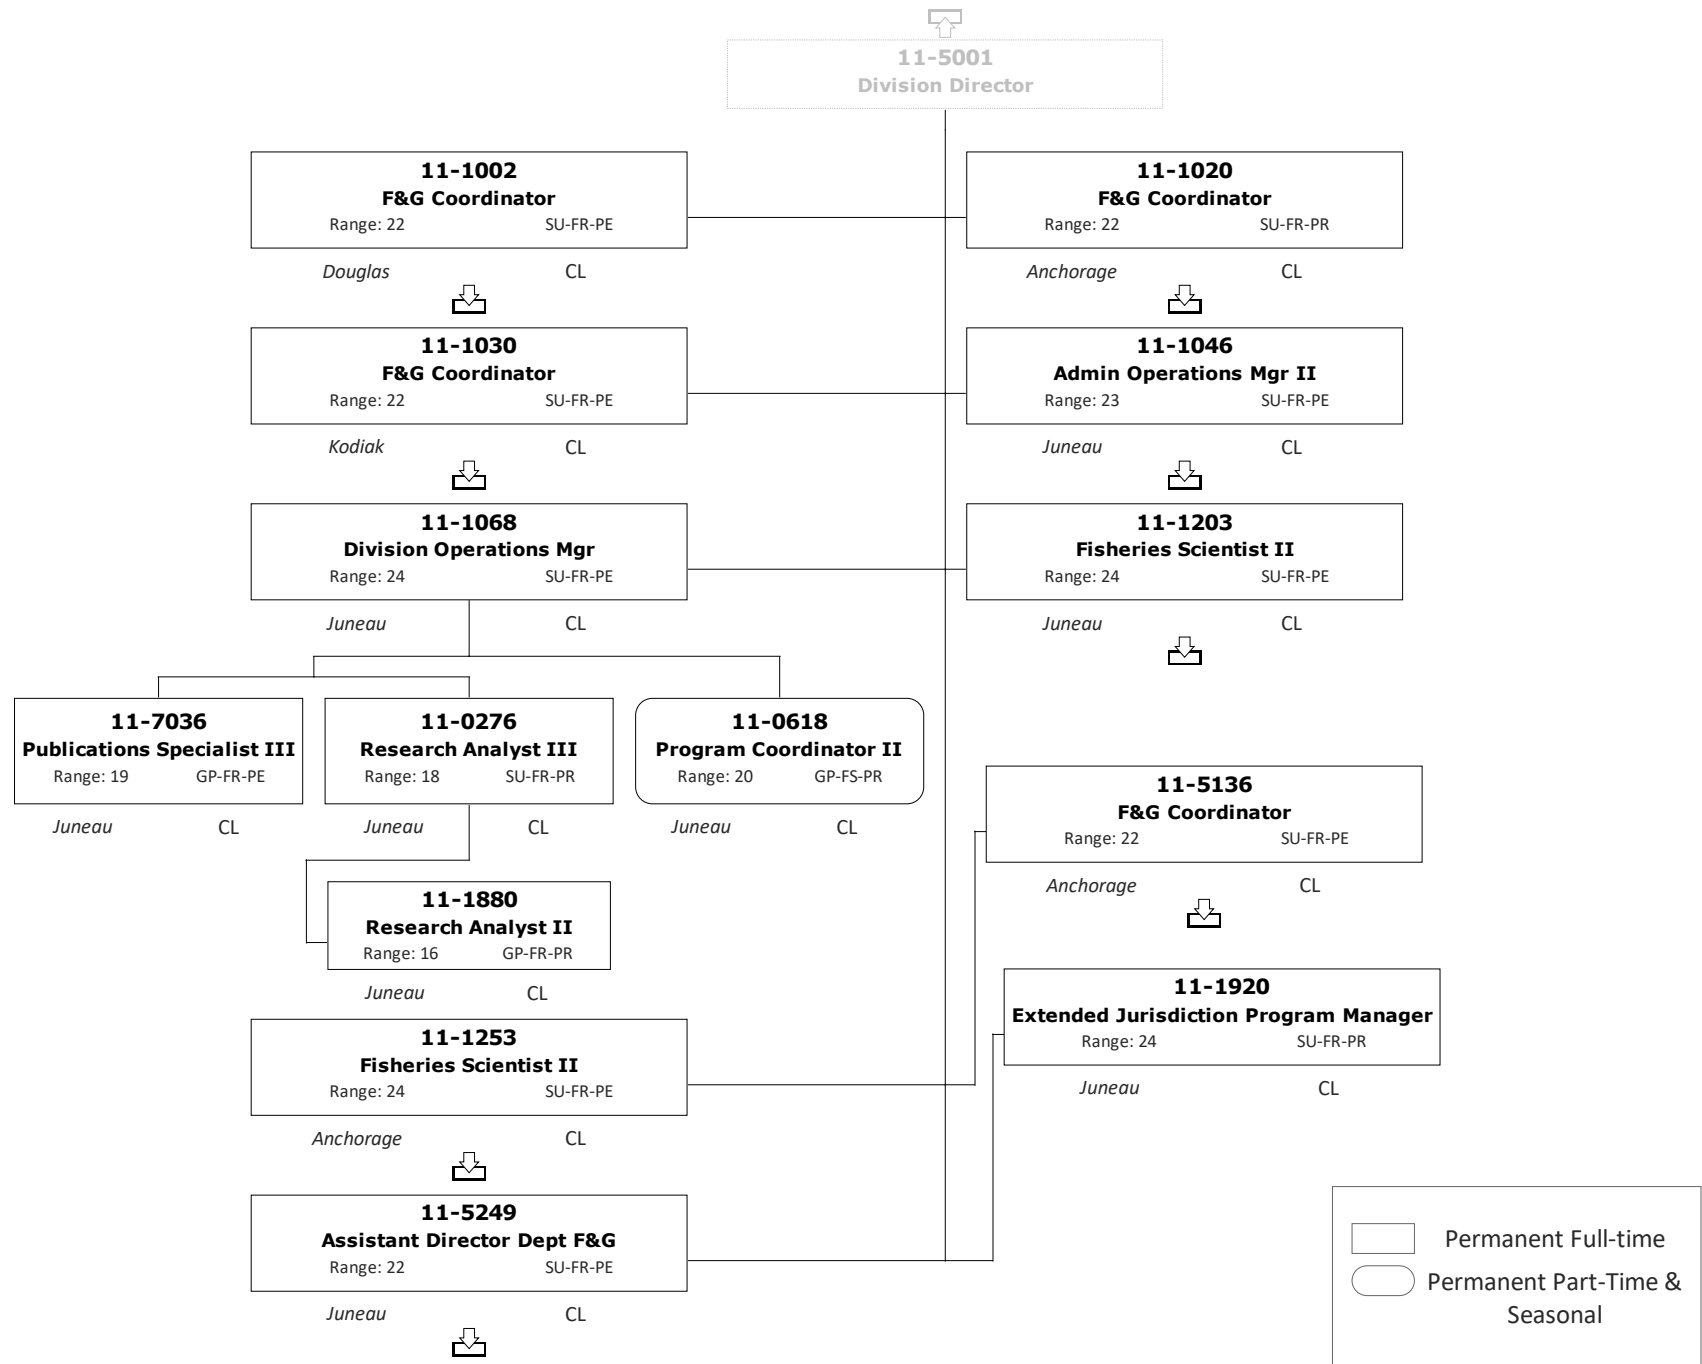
11-5001
Division Director

11-1002
F&G Coordinator
Range: 22 SU-FR-PE
Douglas CL

11-1020
F&G Coordinator
Range: 22 SU-FR-PR
Anchorage CL

11-1030
F&G Coordinator
Range: 22 SU-FR-PE
Kodiak CL

11-1046
Admin Operations Mgr II
Range: 23 SU-FR-PE
Juneau CL

11-1068
Division Operations Mgr
Range: 24 SU-FR-PE
Juneau CL

11-1203
Fisheries Scientist II
Range: 24 SU-FR-PE
Juneau CL

11-7036
Publications Specialist III
Range: 19 GP-FR-PE
Juneau CL

11-0276
Research Analyst III
Range: 18 SU-FR-PR
Juneau CL

11-0618
Program Coordinator II
Range: 20 GP-FS-PR
Juneau CL

11-5136
F&G Coordinator
Range: 22 SU-FR-PE
Anchorage CL

11-1880
Research Analyst II
Range: 16 GP-FR-PR
Juneau CL

11-1920
Extended Jurisdiction Program Manager
Range: 24 SU-FR-PR
Juneau CL

11-1253
Fisheries Scientist II
Range: 24 SU-FR-PE
Anchorage CL

11-5249
Assistant Director Dept F&G
Range: 22 SU-FR-PE
Juneau CL

Permanent Full-time
Permanent Part-Time & Seasonal